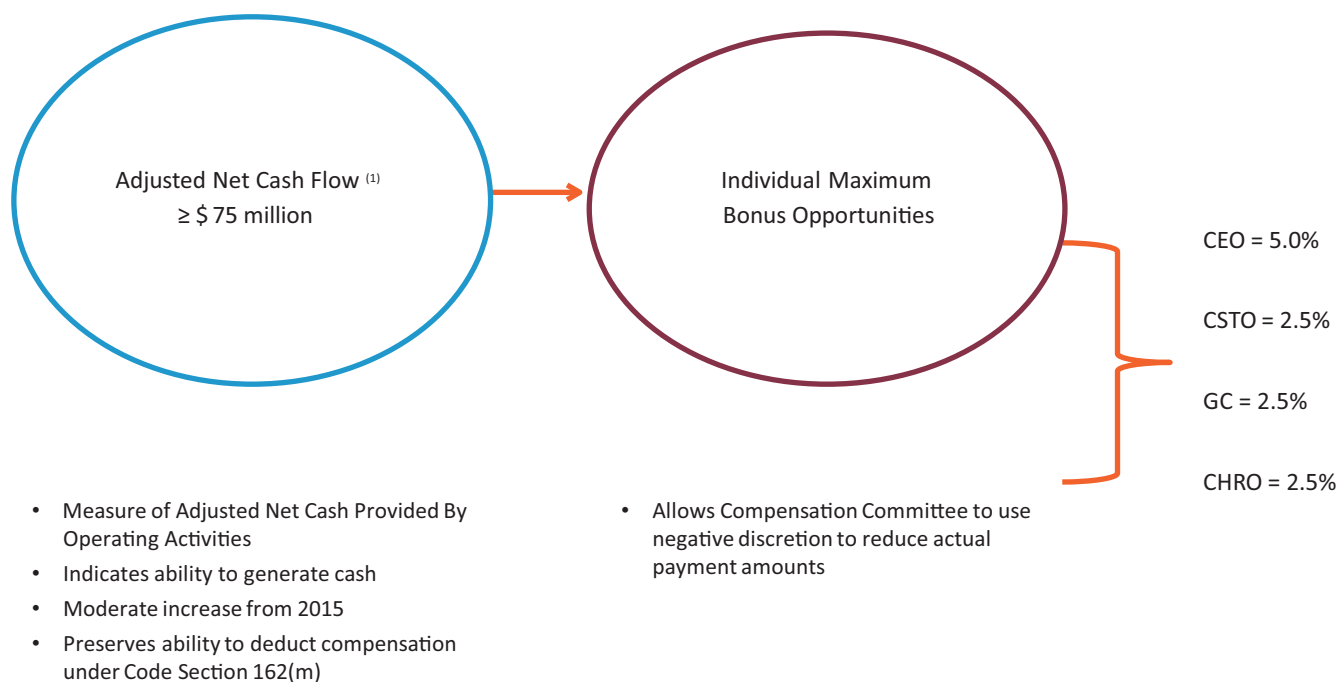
Adjusted Net Cash Flow $^{(1)}$
≥ $ 75 million

Individual Maximum Bonus Opportunities

CEO = 5.0%

CSTO = 2.5%

GC = 2.5%

CHRO = 2.5%

• Measure of Adjusted Net Cash Provided By Operating Activities
• Indicates ability to generate cash
• Moderate increase from 2015
• Preserves ability to deduct compensation under Code Section 162(m)

• Allows Compensation Committee to use negative discretion to reduce actual payment amounts